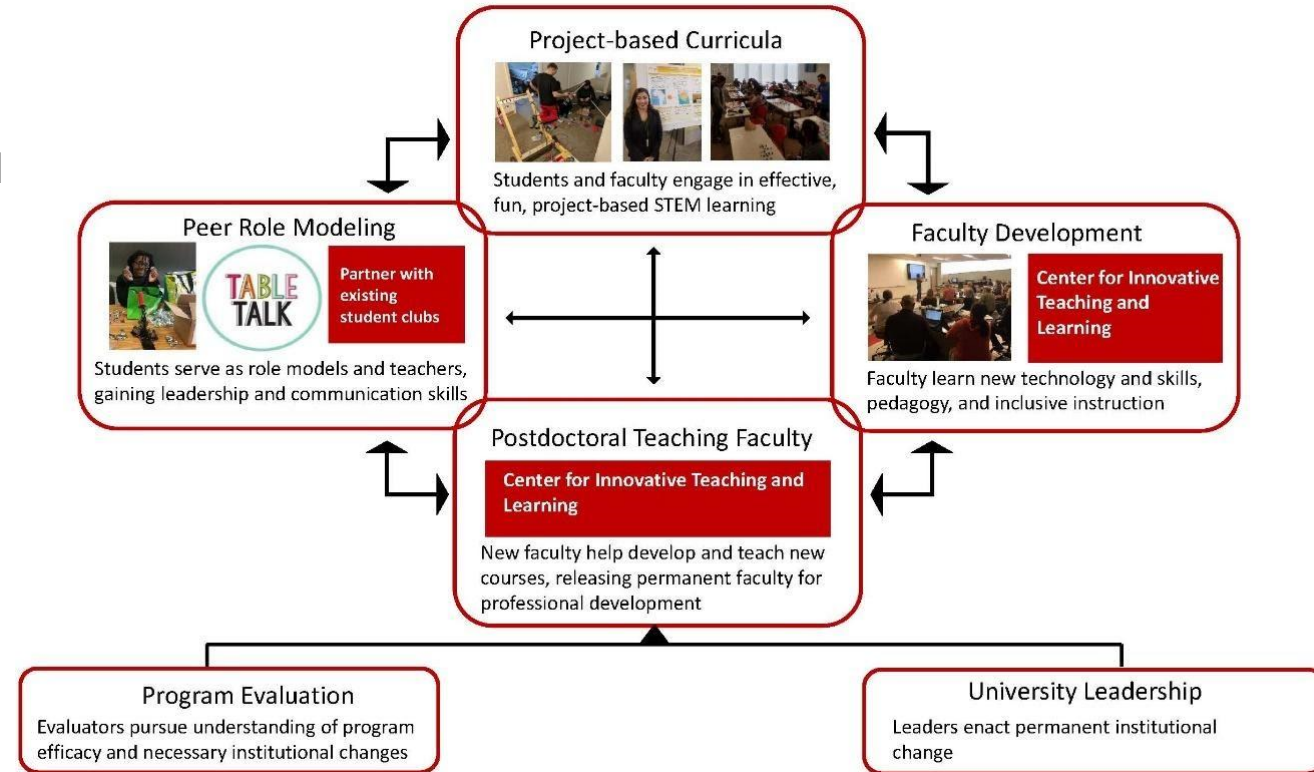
Project-based Curricula

Students and faculty engage in effective, fun, project-based STEM learning

Peer Role Modeling

TABLE TALK

Partner with existing student clubs

Students serve as role models and teachers, gaining leadership and communication skills

Faculty Development

Center for Innovative Teaching and Learning

Faculty learn new technology and skills, pedagogy, and inclusive instruction

Postdoctoral Teaching Faculty

Center for Innovative Teaching and Learning

New faculty help develop and teach new courses, releasing permanent faculty for professional development

Program Evaluation

Evaluators pursue understanding of program efficacy and necessary institutional changes

University Leadership

Leaders enact permanent institutional change